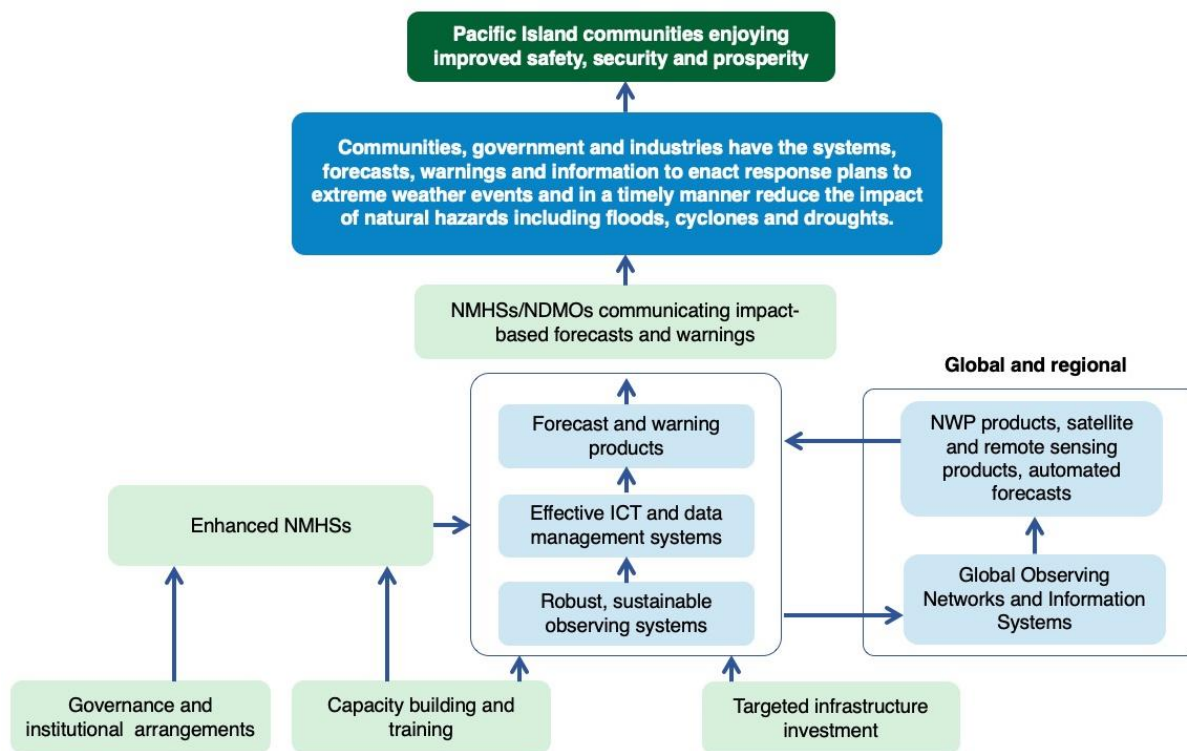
Pacific Island communities enjoying improved safety, security and prosperity

Communities, government and industries have the systems, forecasts, warnings and information to enact response plans to extreme weather events and in a timely manner reduce the impact of natural hazards including floods, cyclones and droughts.

NMHSs/NDMOs communicating impact-based forecasts and warnings

Global and regional

Forecast and warning products

NWP products, satellite and remote sensing products, automated forecasts

Enhanced NMHSs

Effective ICT and data management systems

Robust, sustainable observing systems

Global Observing Networks and Information Systems

Governance and institutional arrangements

Capacity building and training

Targeted infrastructure investment